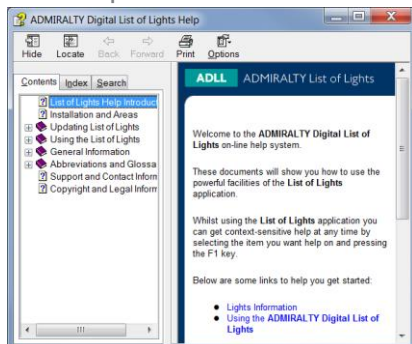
ADMIRALTY Digital List of Lights Help

Hide Locate Back Forward Print Options

Contents Index Search

List of Lights Help Introduct
Installation and Areas
Updating List of Lights
Using the List of Lights
General Information
Abbreviations and Glossa
Support and Contact Inform
Copyright and Legal Inform

ADLL ADMIRALTY List of Lights

Welcome to the **ADMIRALTY Digital List of Lights** on-line help system.

These documents will show you how to use the powerful facilities of the **List of Lights** application.

Whilst using the **List of Lights** application you can get context-sensitive help at any time by selecting the item you want help on and pressing the F1 key.

Below are some links to help you get started:

- Lights Information
- Using the **ADMIRALTY Digital List of Lights**